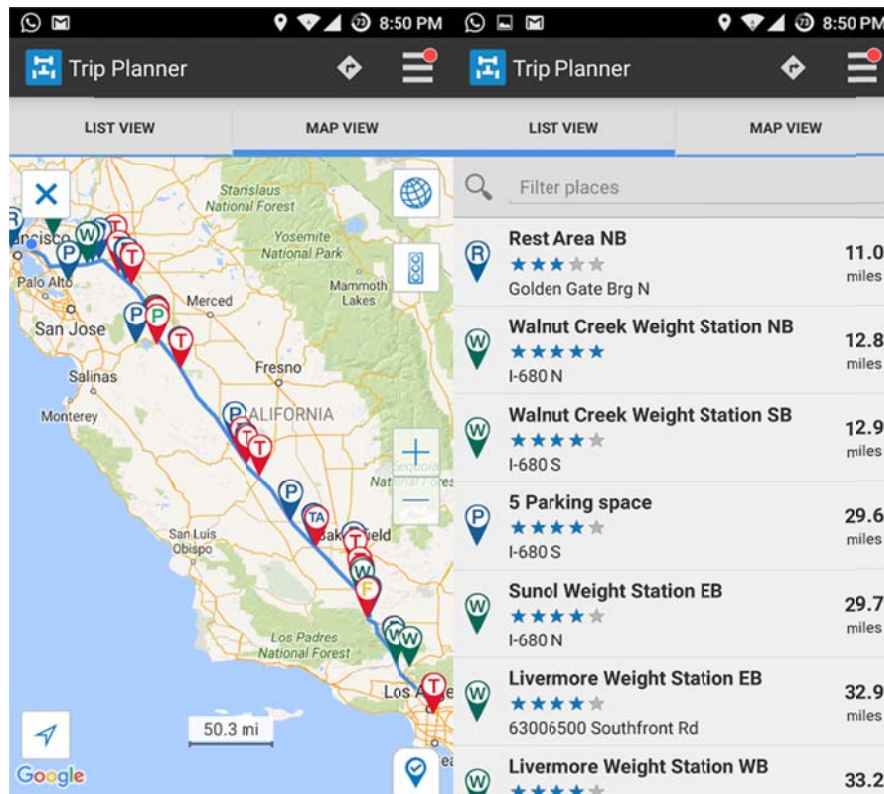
8:50 PM

Trip Planner

LIST VIEW

MAP VIEW

Stanislaus National Forest

Yosemite National Park

ancisco

Palo Alto

San Jose

Merced

Mammoth Lakes

Salinas

Fresno

Monterey

CALIFORNIA

Sequoia National Forest

San Luis Obispo

Bakersfield

Los Padres National Forest

Los An

50.3 mi

Google

8:50 PM

Trip Planner

LIST VIEW

MAP VIEW

Filter places

Rest Area NB
Golden Gate Brg N
11.0 miles

Walnut Creek Weight Station NB
I-680 N
12.8 miles

Walnut Creek Weight Station SB
I-680 S
12.9 miles

5 Parking space
I-680 S
29.6 miles

Sunol Weight Station EB
I-680 N
29.7 miles

Livermore Weight Station EB
63006500 Southfront Rd
32.9 miles

Livermore Weight Station WB
33.2